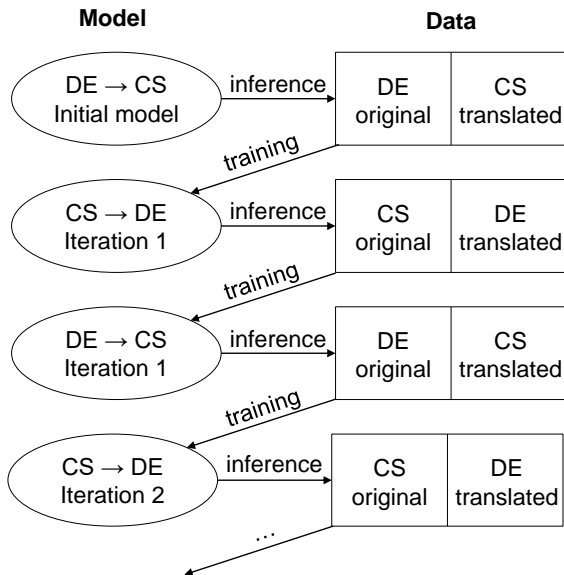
Model

Data

DE → CS
Initial model

inference

DE
original

CS
translated

training

CS → DE
Iteration 1

inference

CS
original

DE
translated

training

DE → CS
Iteration 1

inference

DE
original

CS
translated

training

CS → DE
Iteration 2

inference

CS
original

DE
translated

...